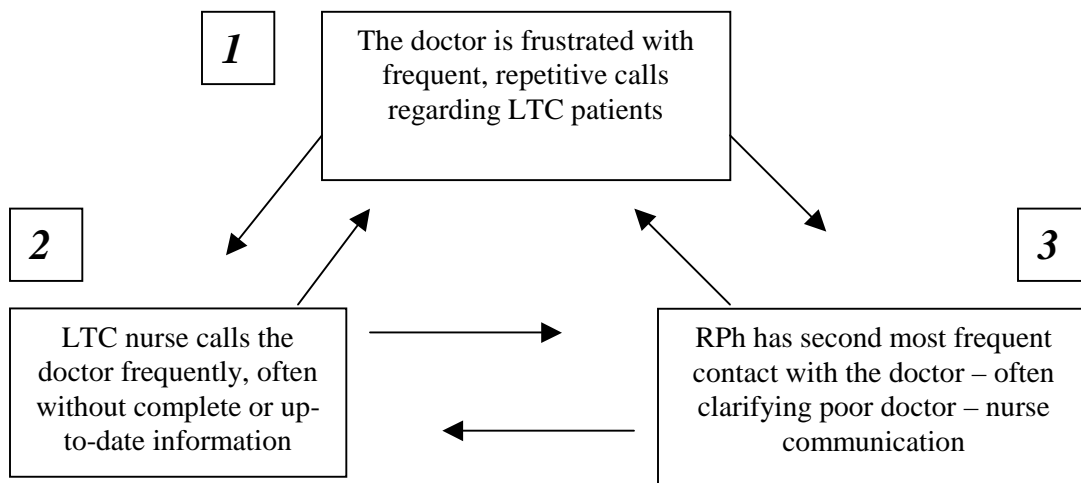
1

The doctor is frustrated with frequent, repetitive calls regarding LTC patients

2

3

LTC nurse calls the doctor frequently, often without complete or up-to-date information

RPh has second most frequent contact with the doctor – often clarifying poor doctor – nurse communication